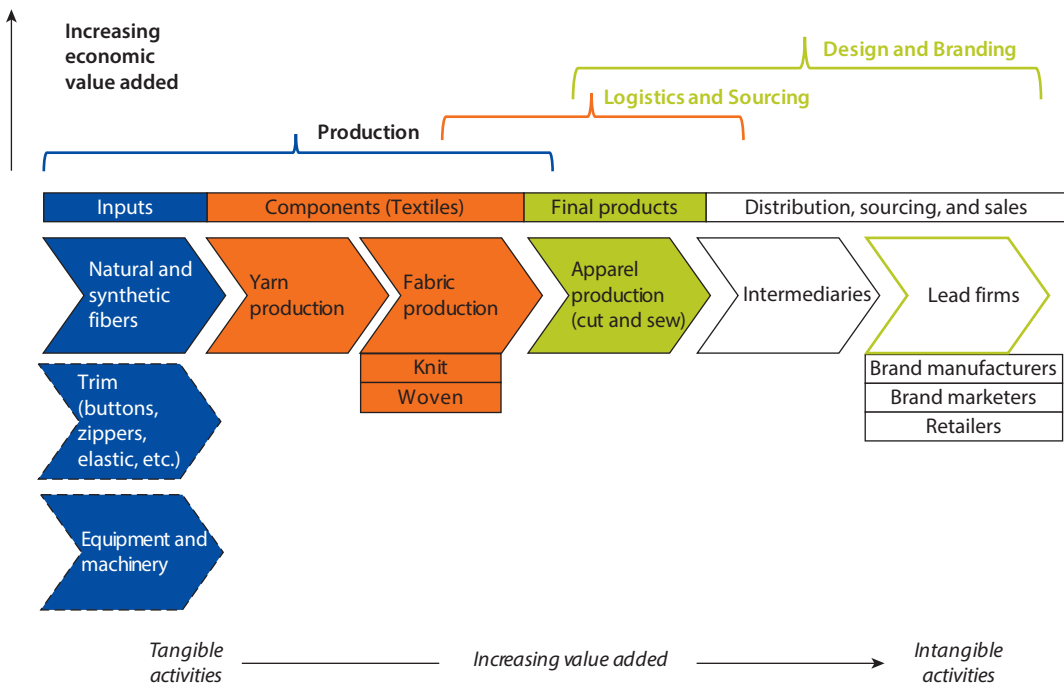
Increasing economic value added

Design and Branding

Logistics and Sourcing

Production

Inputs

Components (Textiles)

Final products

Distribution, sourcing, and sales

Natural and synthetic fibers

Yarn production

Fabric production

Apparel production (cut and sew)

Intermediaries

Lead firms

Knit

Woven

Brand manufacturers

Brand marketers

Retailers

Trim (buttons, zippers, elastic, etc.)

Equipment and machinery

Tangible activities

Increasing value added

Intangible activities